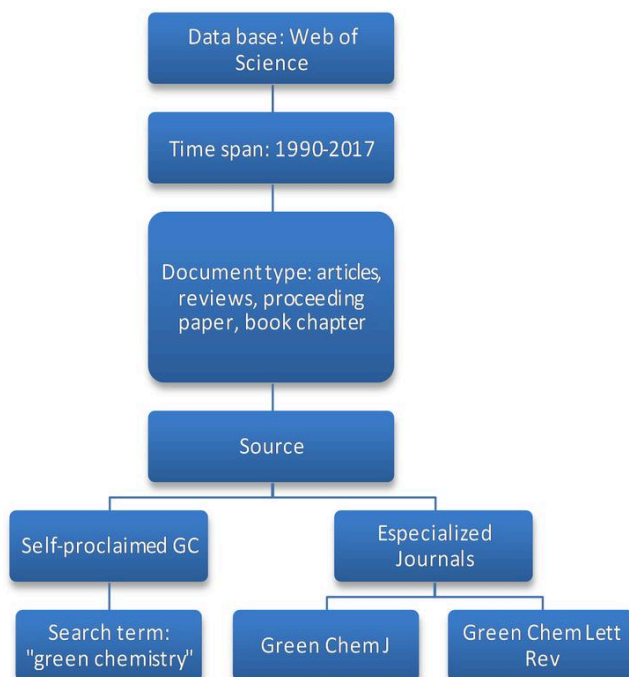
Data base: Web of Science

Time span: 1990-2017

Document type: articles, reviews, proceeding paper, book chapter

Source

Self-proclaimed GC

Especialized Journals

Search term: "green chemistry"

Green Chem J

Green Chem Lett Rev